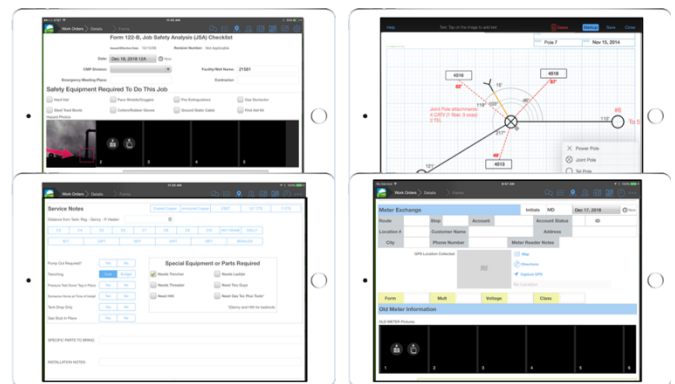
Work Orders  Details
Form 122-B, Job Safety Analysis (JSA) Checklist
Date  Dec 19, 2018 12A  Now
Emergency Meeting Place  Contractor
Facility/Well Name 27201
Safety Equipment Required To Do This Job
Hard Hat
Face Shield/Goggles
Fire Extinguishers
Gas Detector
Steel Toed Boots
Cotton/Rubber Gloves
Ground Static Cable
First Aid Kit
1 2 3 4 5

Help
Delete  Done  Close
Pole 7  Nov 15, 2014
4518  4518  4615
Joint Pole attachments
15'
45'
To 5
Power Pole
Joint Pole
Tel Pole

Work Orders  Details
Service Notes
Special Equipment or Parts Required
Pump Out Required?  Yes  No
Trenching
Pressure Test Done Tag in Place  Yes  No
Service Done at Time of Install  Yes  No
Tank Strap Only  Yes  No
Gas Built In Place  Yes  No
Needs Trencher
Needs Ladder
Needs Threader
Need Thin Guys
Need Hill
SPECIFIC PARTS TO BRING
INSTALLATION NOTES

Work Orders  Details
Meter Exchange
Initials  MD  Dec 17, 2018  Now
Route  Stop  Account  Account Status  ID
Location #  Customer Name  Address
City  Phone Number  Meter Reader Notes
GPS Location Collected
Map
Directions
Capture GPS
Form  Mult  Voltage  Class
Old Meter Information
OLD METER Pictures
1 2 3 4 5 6